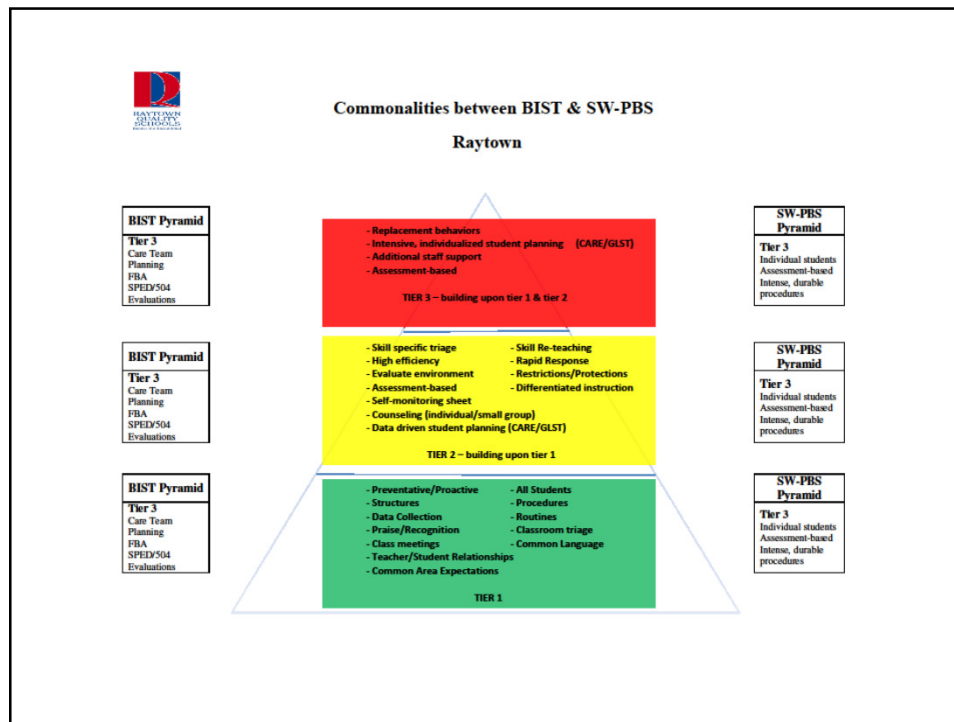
RAYTOWN QUALITY SCHOOLS

Commonalities between BIST & SW-PBS

Raytown

BIST Pyramid
Tier 3
Care Team Planning
FBA
SPED/504 Evaluations

- Replacement behaviors
- Intensive, individualized student planning (CARE/GLST)
- Additional staff support
- Assessment-based

TIER 3 – building upon tier 1 & tier 2

SW-PBS Pyramid
Tier 3
Individual students
Assessment-based
Intense, durable procedures

BIST Pyramid
Tier 3
Care Team Planning
FBA
SPED/504 Evaluations

- Skill specific triage
- High efficiency
- Evaluate environment
- Assessment-based
- Self-monitoring sheet
- Counseling (individual/small group)
- Data driven student planning (CARE/GLST)

- Skill Re-teaching
- Rapid Response
- Restrictions/Protections
- Differentiated instruction

TIER 2 – building upon tier 1

SW-PBS Pyramid
Tier 3
Individual students
Assessment-based
Intense, durable procedures

BIST Pyramid
Tier 3
Care Team Planning
FBA
SPED/504 Evaluations

- Preventative/Proactive
- Structures
- Data Collection
- Praise/Recognition
- Class meetings
- Teacher/Student Relationships
- Common Area Expectations

- All Students
- Procedures
- Routines
- Classroom triage
- Common Language

TIER 1

SW-PBS Pyramid
Tier 3
Individual students
Assessment-based
Intense, durable procedures